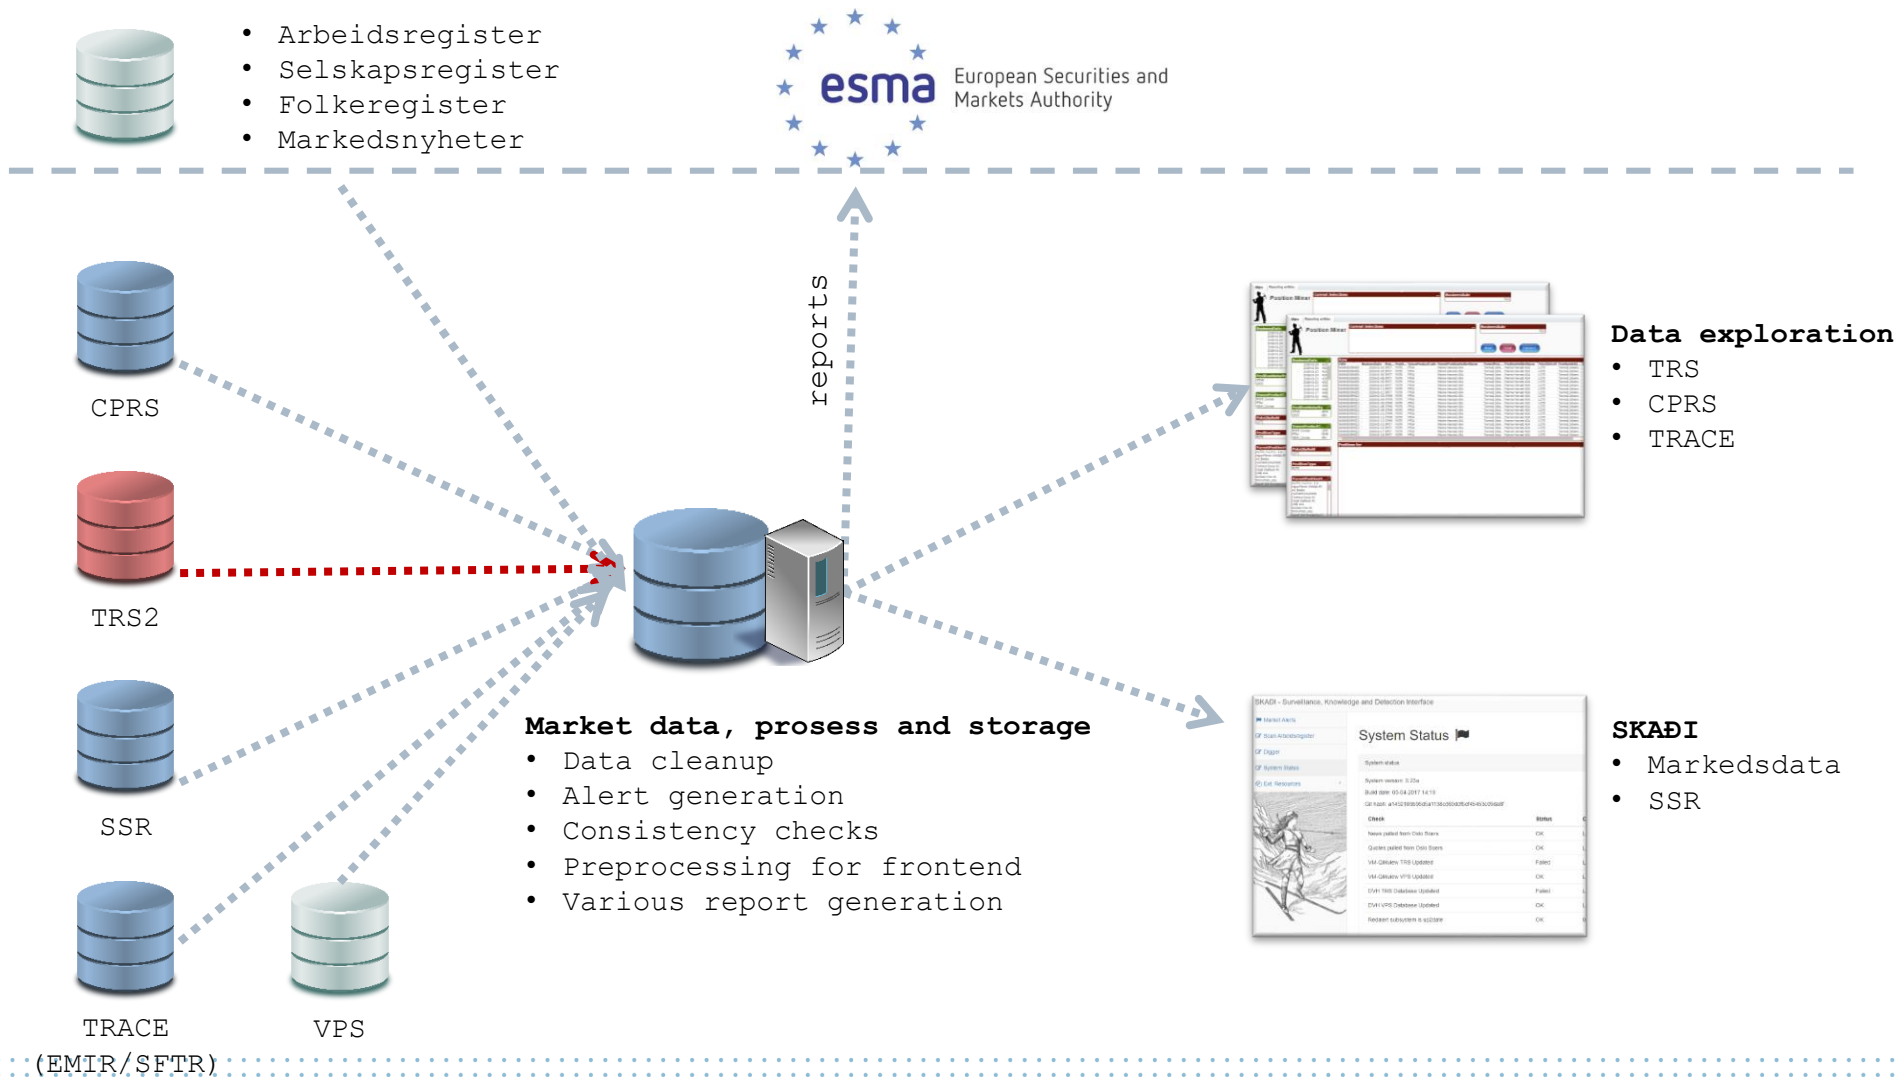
- Arbeidsregister
- Selskapsregister
- Folkeregister
- Markedsnyheter

esma European Securities and Markets Authority

reports

CPRS

TRS2

SSR

TRACE (EMIR/SFTR)

VPS

**Market data, prosess and storage**
- Data cleanup
- Alert generation
- Consistency checks
- Preprocessing for frontend
- Various report generation

**Data exploration**
- TRS
- CPRS
- TRACE

Position Miner

Position Miner

SKAÐI - Surveillance, Knowledge and Detection Interface

System Status

**SKAÐI**
- Markedsdata
- SSR